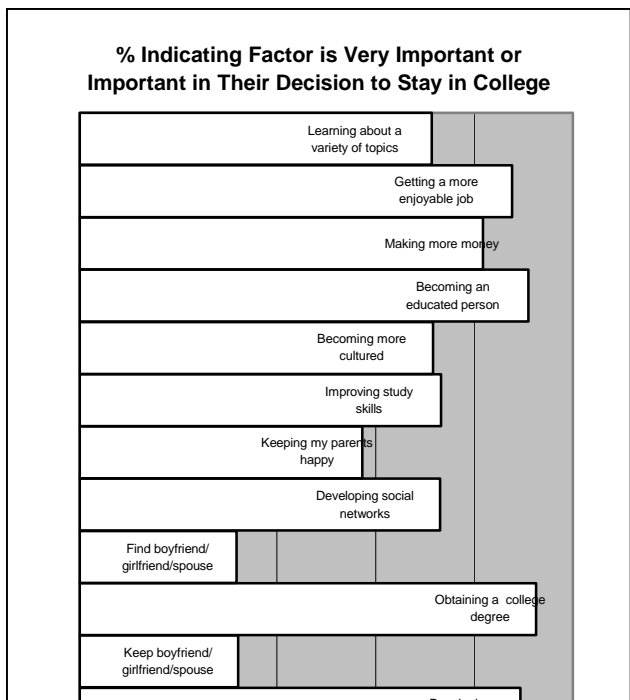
% Indicating Factor is Very Important or Important in Their Decision to Stay in College

Learning about a variety of topics

Getting a more enjoyable job

Making more money

Becoming an educated person

Becoming more cultured

Improving study skills

Keeping my parents happy

Developing social networks

Find boyfriend/ girlfriend/spouse

Obtaining a college degree

Keep boyfriend/ girlfriend/spouse

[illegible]